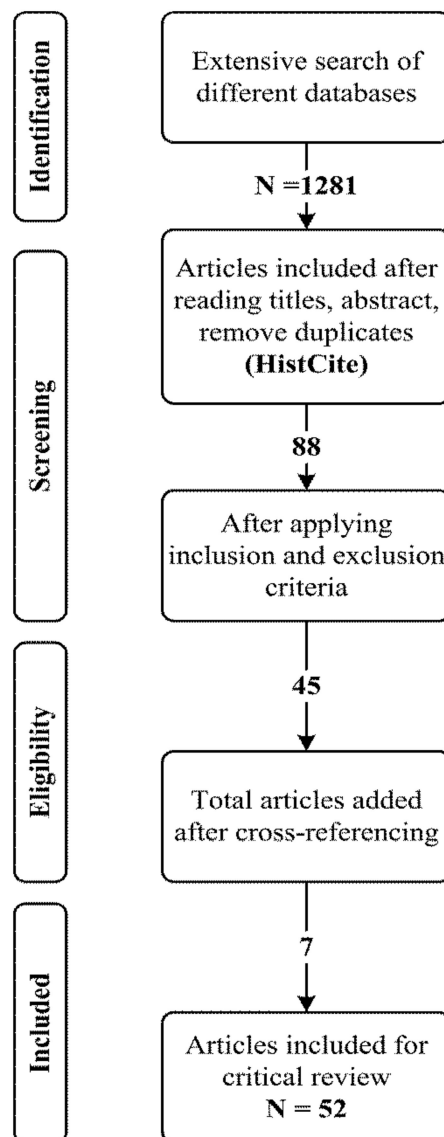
Identification

Extensive search of different databases

N =1281

Screening

Articles included after reading titles, abstract, remove duplicates **(HistCite)**

88

After applying inclusion and exclusion criteria

Eligibility

45

Total articles added after cross-referencing

Included

7

Articles included for critical review
N = 52